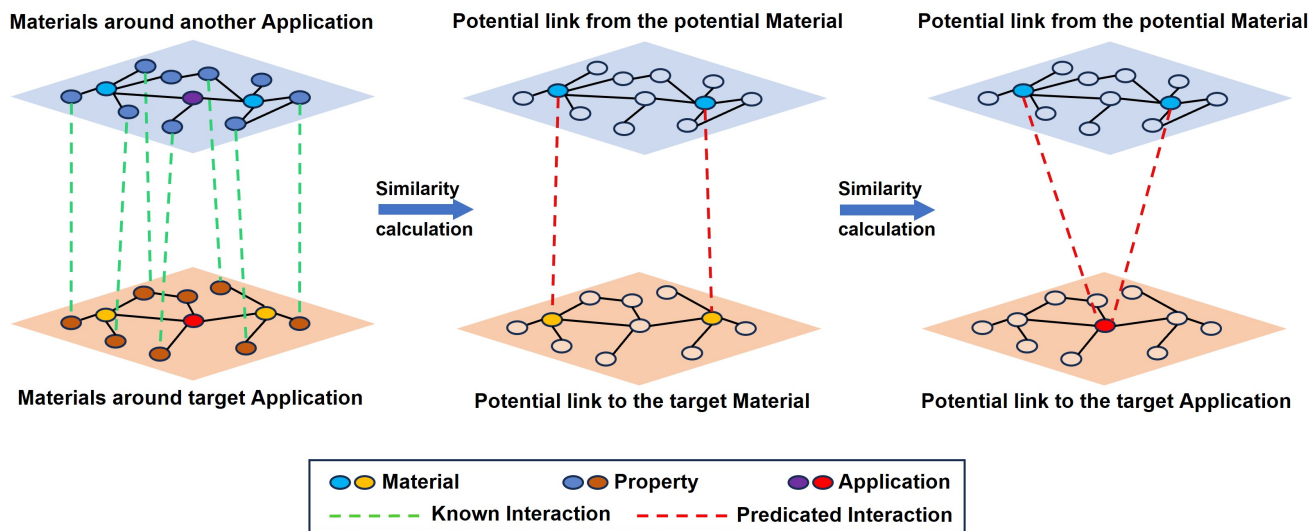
Materials around another Application

Materials around target Application

Similarity calculation

Potential link from the potential Material

Potential link to the target Material

Similarity calculation

Potential link from the potential Material

Potential link to the target Application

Material Property Application

Known Interaction Predicated Interaction